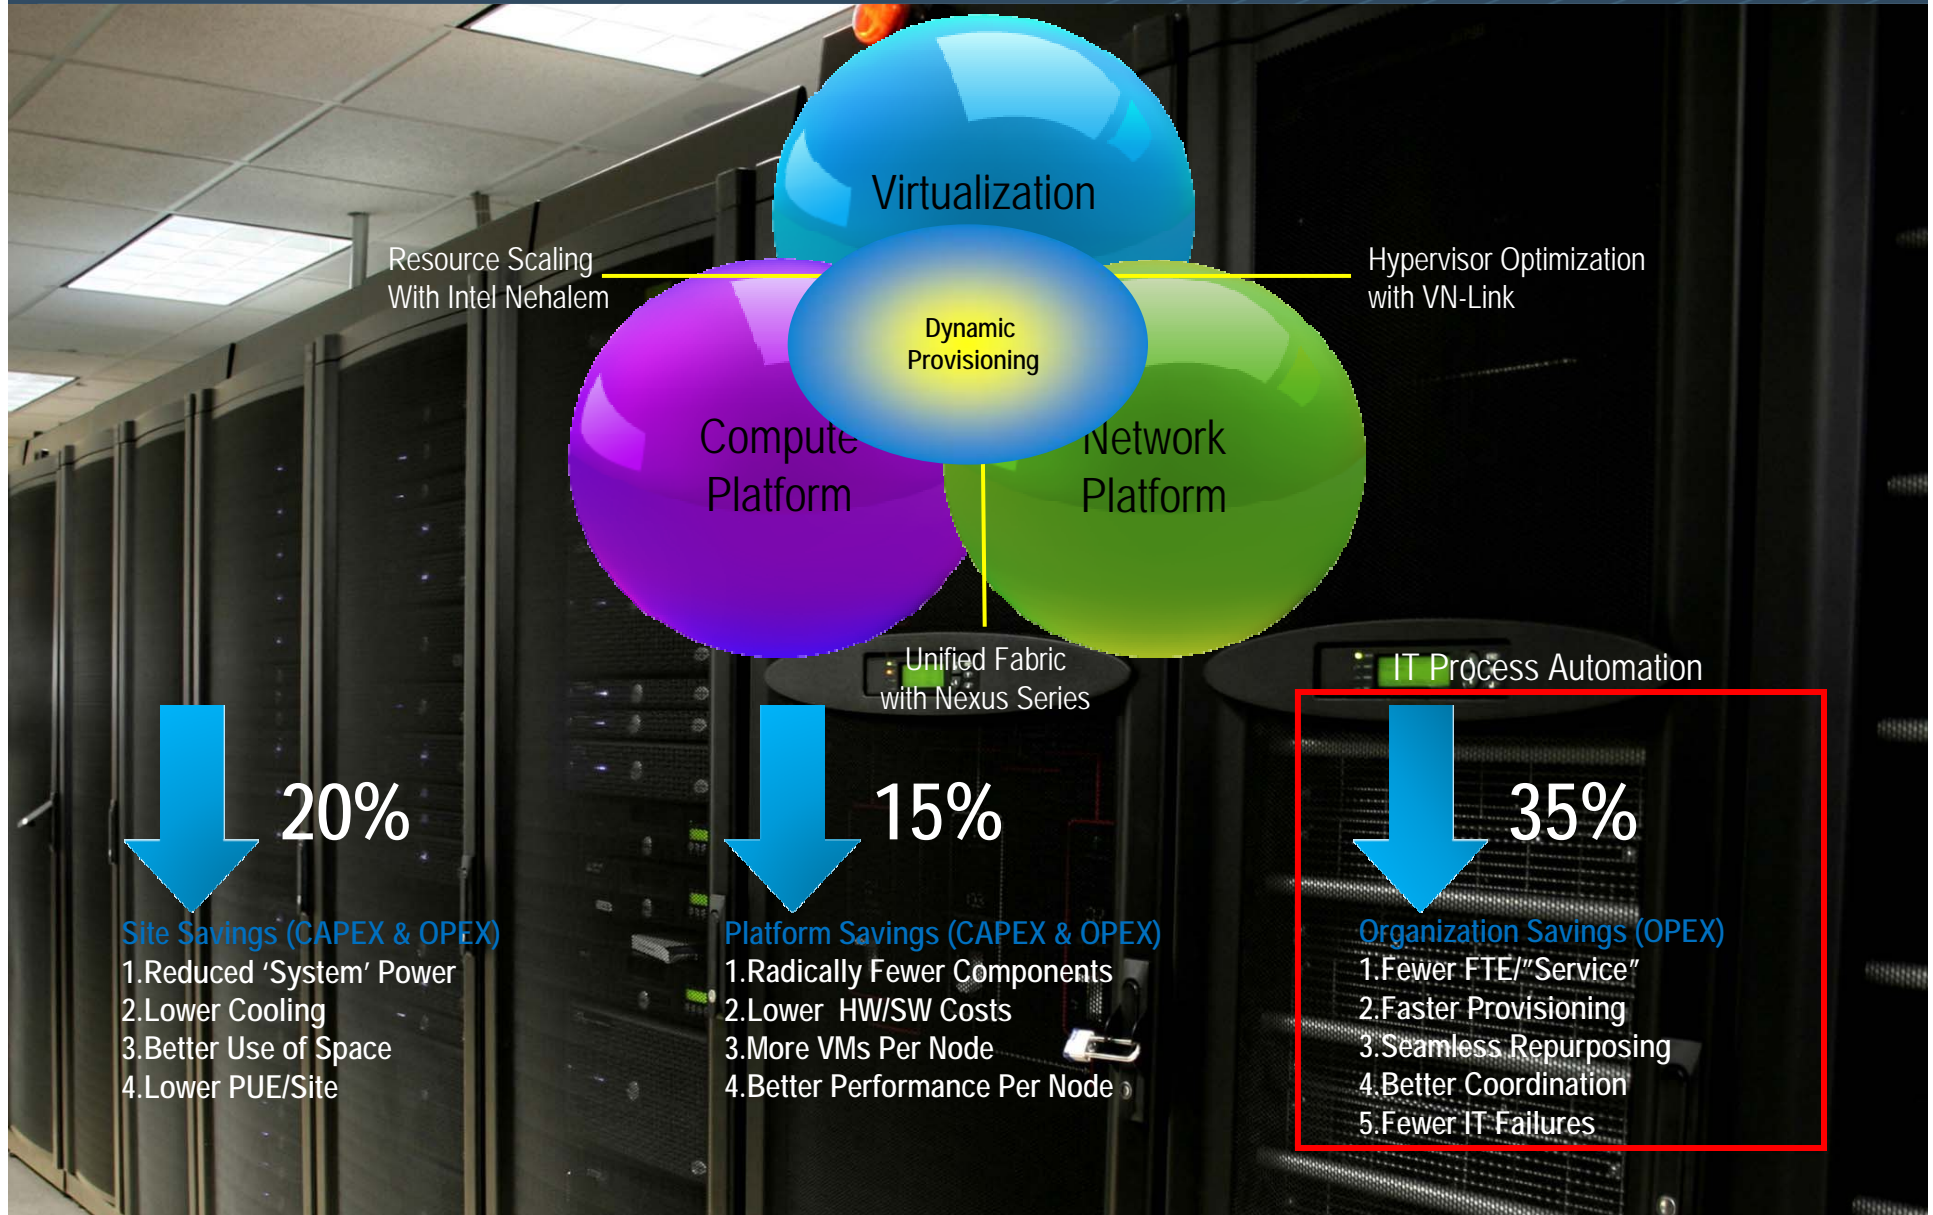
Virtualization

Resource Scaling With Intel Nehalem

Hypervisor Optimization with VN-Link

Dynamic Provisioning

Compute Platform

Network Platform

Unified Fabric with Nexus Series

IT Process Automation

20%

Site Savings (CAPEX & OPEX)
1.Reduced ‘System’ Power
2.Lower Cooling
3.Better Use of Space
4.Lower PUE/Site

15%

Platform Savings (CAPEX & OPEX)
1.Radically Fewer Components
2.Lower HW/SW Costs
3.More VMs Per Node
4.Better Performance Per Node

35%

Organization Savings (OPEX)
1.Fewer FTE/”Service”
2.Faster Provisioning
3.Seamless Repurposing
4.Better Coordination
5.Fewer IT Failures